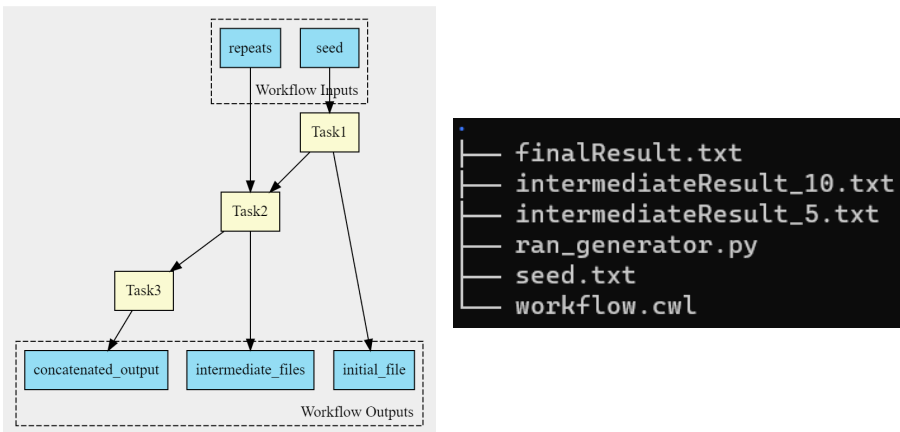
repeats

seed

Workflow Inputs

Task1

Task2

Task3

concatenated_output

intermediate_files

initial_file

Workflow Outputs

.
├── finalResult.txt
├── intermediateResult_10.txt
├── intermediateResult_5.txt
├── ran_generator.py
├── seed.txt
└── workflow.cwl